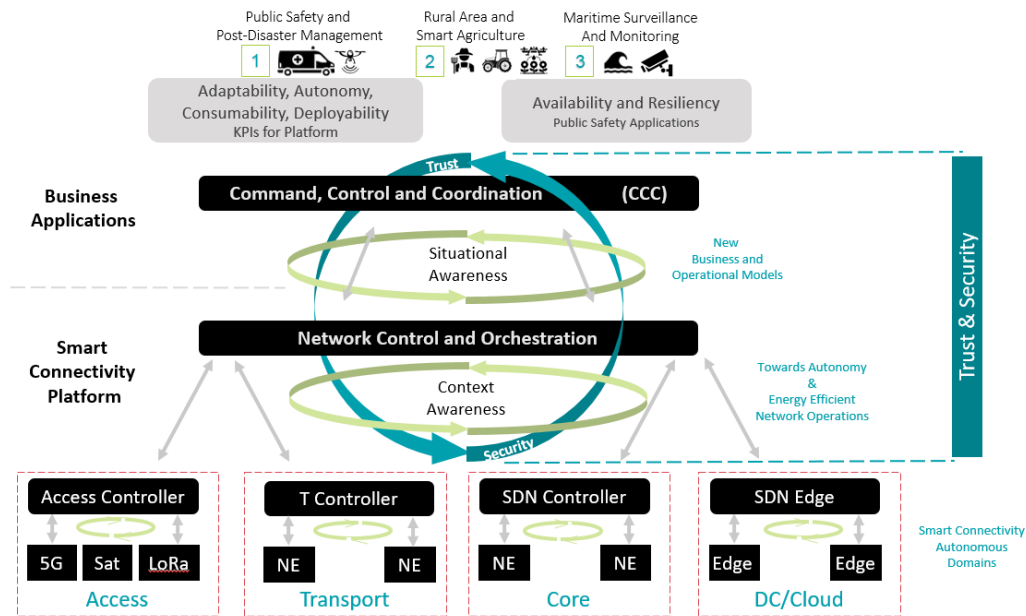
Public Safety and Post-Disaster Management

1

Rural Area and Smart Agriculture

2

Maritime Surveillance And Monitoring

3

Adaptability, Autonomy, Consumability, Deployability
KPIs for Platform

Availability and Resiliency
Public Safety Applications

Trust

Business Applications

Command, Control and Coordination (CCC)

Situational Awareness

New Business and Operational Models

Trust & Security

Smart Connectivity Platform

Network Control and Orchestration

Context Awareness

Towards Autonomy & Energy Efficient Network Operations

Security

Access Controller

5G Sat LoRa

Access

T Controller

NE NE

Transport

SDN Controller

NE NE

Core

SDN Edge

Edge Edge

DC/Cloud

Smart Connectivity Autonomous Domains